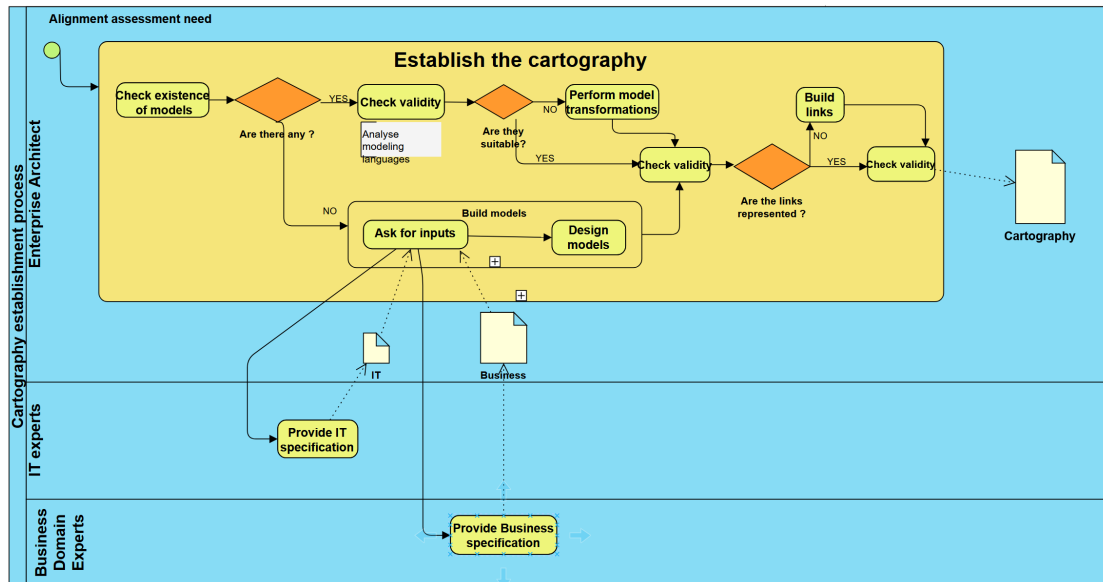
Alignment assessment need

Cartography establishment process

Enterprise Architect

Establish the cartography

Check existence of models

Are there any ?

YES

Check validity

Analyse modeling languages

Are they suitable?

NO

Perform model transformations

YES

Check validity

Are the links represented ?

NO

Build links

YES

Check validity

Cartography

NO

Build models

Ask for inputs

Design models

IT

Business

IT experts

Provide IT specification

Business Domain Experts

Provide Business specification